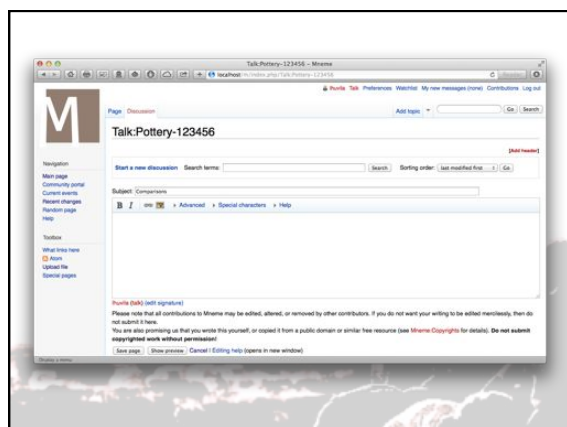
Talk:Pottery-123456 – Mneme

localhost/m/index.php/Talk:Pottery-123456

Ihuvila Talk Preferences Watchlist My new messages (none) Contributions Log out

M

Page Discussion

Add topic

Go Search

Talk:Pottery-123456

[Add header]

Navigation
Main page
Community portal
Current events
Recent changes
Random page
Help

Toolbox
What links here
Atom
Upload file
Special pages

Start a new discussion Search terms: Search Sorting order: last modified first Go

Subject: Comparisons

B I Advanced Special characters Help

Ihuvila (talk) (edit signature)

Please note that all contributions to Mneme may be edited, altered, or removed by other contributors. If you do not want your writing to be edited mercilessly, then do not submit it here.
You are also promising us that you wrote this yourself, or copied it from a public domain or similar free resource (see Mneme:Copyrights for details). Do not submit copyrighted work without permission!

Save page Show preview Cancel | Editing help (opens in new window)